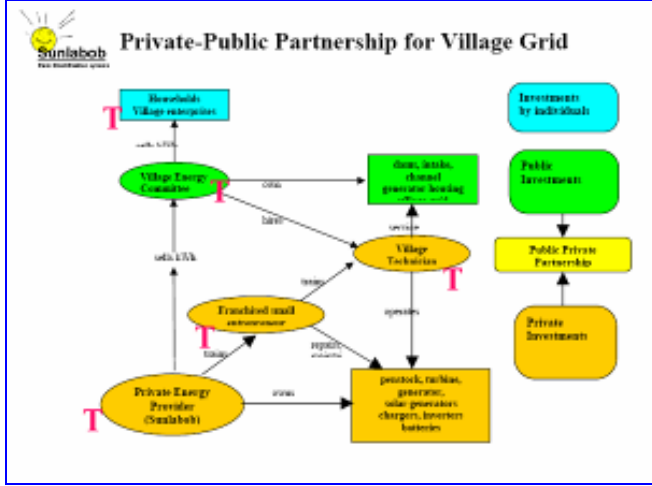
Sunlabob

Private-Public Partnership for Village Grid

Households
Village enterprises

sells kWh

T

Village Energy Committee

T

owns

dams, intake, channel generator housing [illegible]

hires

services

Village Technician

T

sells kWh

trains

Franchised small entrepreneur

T

operates

trains

repairs, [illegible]

Private Energy Provider (Sunlabob)

T

owns

penstock, turbine, generator, solar generators chargers, inverters batteries

Investments by individuals

Public Investments

Public Private Partnership

Private Investments